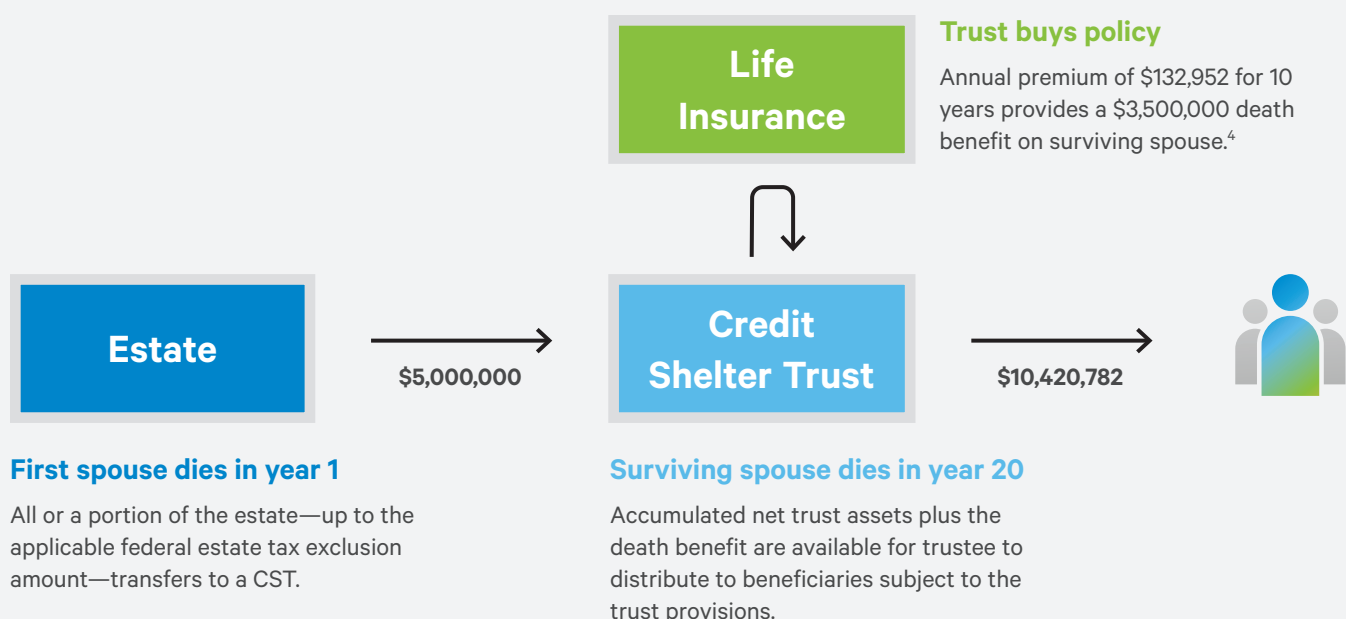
Life Insurance

Trust buys policy

Annual premium of $132,952 for 10 years provides a $3,500,000 death benefit on surviving spouse.$^4$

Estate

$5,000,000

Credit Shelter Trust

$10,420,782

First spouse dies in year 1

All or a portion of the estate—up to the applicable federal estate tax exclusion amount—transfers to a CST.

Surviving spouse dies in year 20

Accumulated net trust assets plus the death benefit are available for trustee to distribute to beneficiaries subject to the trust provisions.